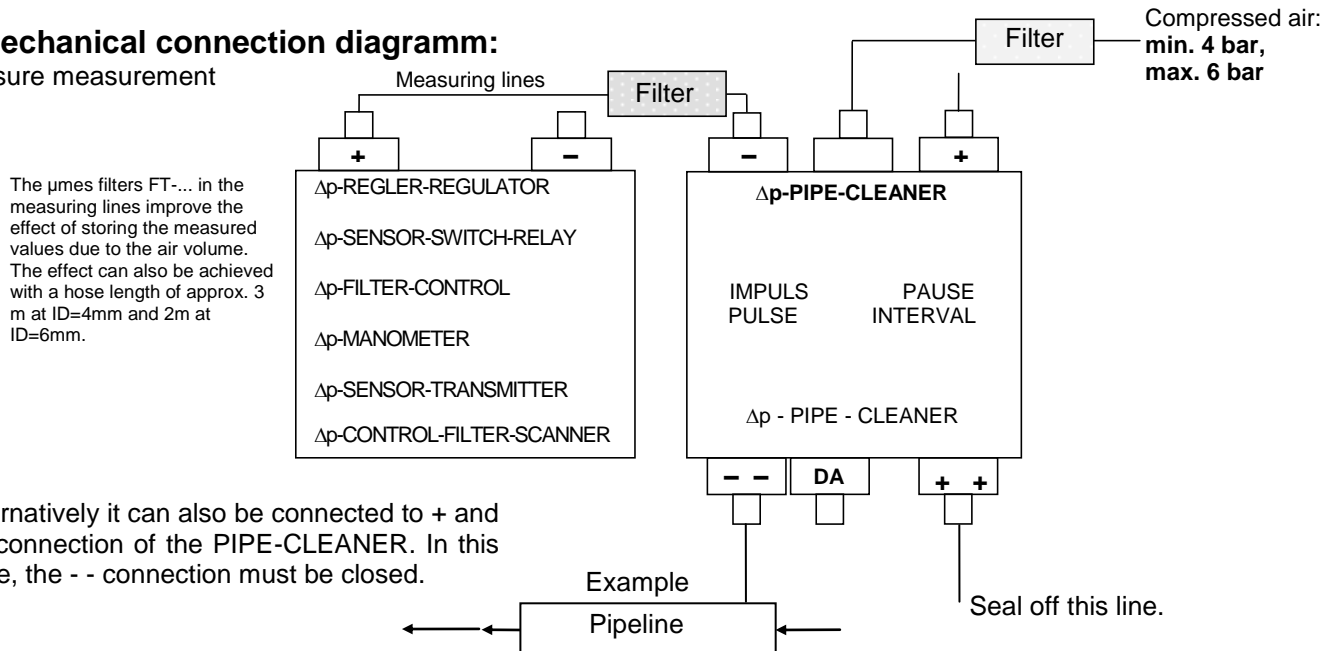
echanical connection diagramm:
sure measurement

Measuring lines
Filter

Filter

Compressed air:
**min. 4 bar, max. 6 bar**

+ –

– +

The µmes filters FT-... in the measuring lines improve the effect of storing the measured values due to the air volume. The effect can also be achieved with a hose length of approx. 3 m at ID=4mm and 2m at ID=6mm.

∆p-REGLER-REGULATOR
∆p-SENSOR-SWITCH-RELAY
∆p-FILTER-CONTROL
∆p-MANOMETER
∆p-SENSOR-TRANSMITTER
∆p-CONTROL-FILTER-SCANNER

**∆p-PIPE-CLEANER**

IMPULS
PULSE

PAUSE
INTERVAL

∆p - PIPE - CLEANER

– – DA + +

rnatively it can also be connected to + and connection of the PIPE-CLEANER. In this e, the - - connection must be closed.

Example
Pipeline

Seal off this line.